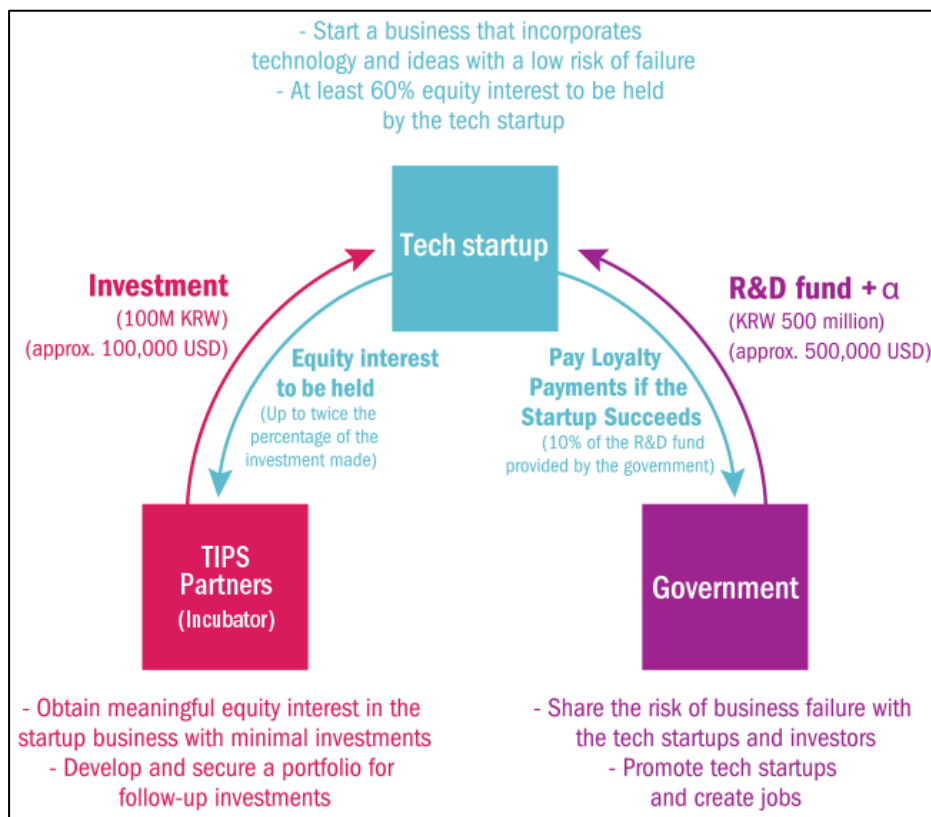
- Start a business that incorporates technology and ideas with a low risk of failure
- At least 60% equity interest to be held by the tech startup

Tech startup

Investment
(100M KRW)
(approx. 100,000 USD)

Equity interest to be held
(Up to twice the percentage of the investment made)

Pay Loyalty Payments if the Startup Succeeds
(10% of the R&D fund provided by the government)

R&D fund + $\alpha$
(KRW 500 million)
(approx. 500,000 USD)

TIPS Partners
(Incubator)

Government

- Obtain meaningful equity interest in the startup business with minimal investments
- Develop and secure a portfolio for follow-up investments

- Share the risk of business failure with the tech startups and investors
- Promote tech startups and create jobs